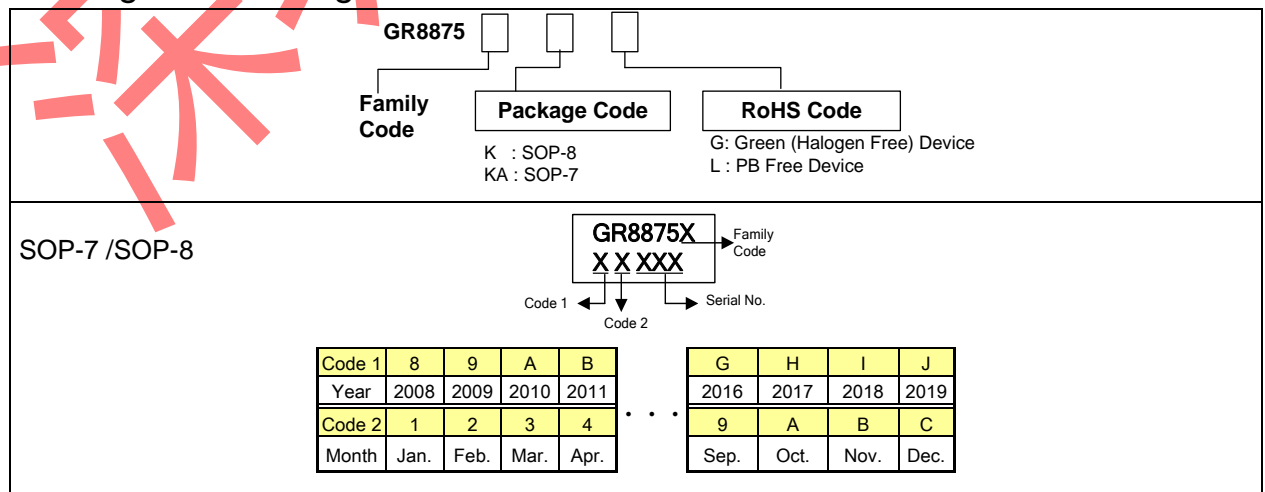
GR8875

Family Code

Package Code

K : SOP-8
KA : SOP-7

RoHS Code

G: Green (Halogen Free) Device
L : PB Free Device

SOP-7 /SOP-8

GR8875X
X X XXX

Family Code

Code 1

Code 2

Serial No.

| Code 1 | 8 | 9 | A | B |
|---|---|---|---|---|
| Year | 2008 | 2009 | 2010 | 2011 |
| Code 2 | 1 | 2 | 3 | 4 |
| Month | Jan. | Feb. | Mar. | Apr. |

. . .

| G | H | I | J |
|---|---|---|---|
| 2016 | 2017 | 2018 | 2019 |
| 9 | A | B | C |
| Sep. | Oct. | Nov. | Dec. |